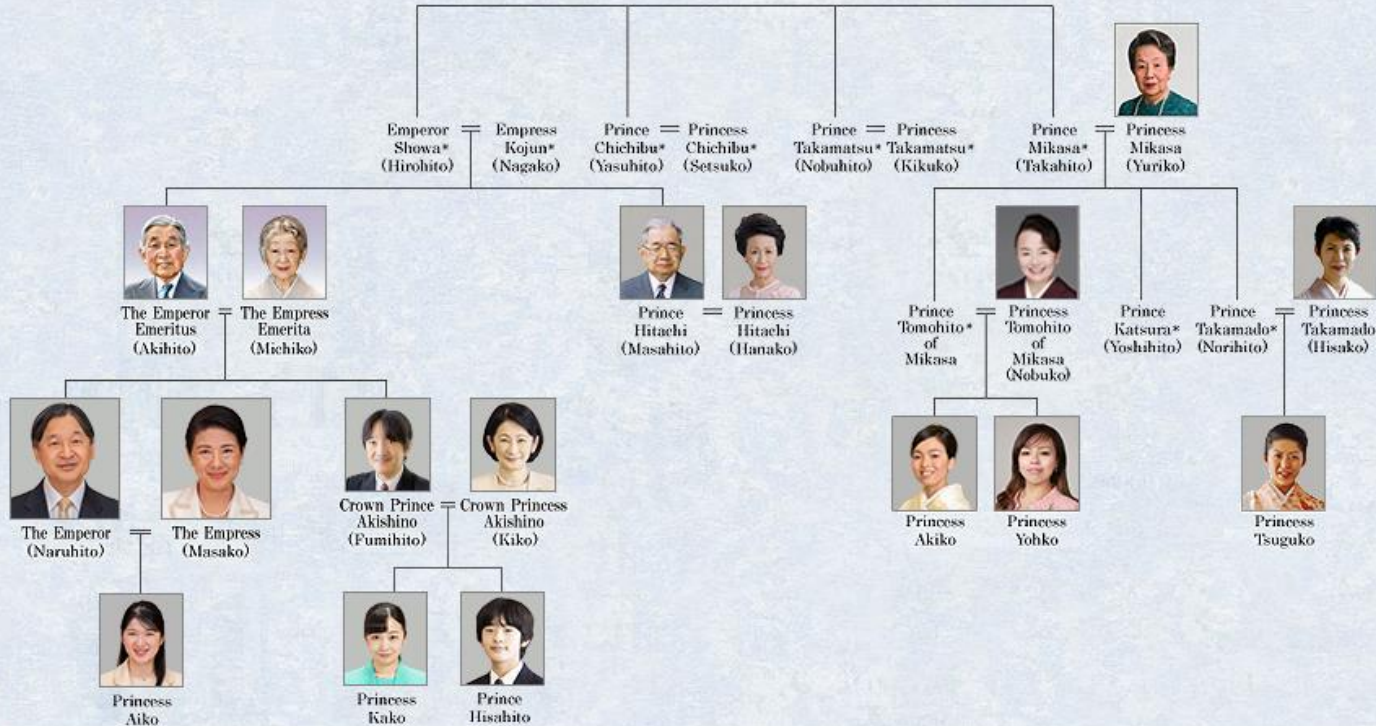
Emperor Showa* (Hirohito) = Empress Kojun* (Nagako)

Prince Chichibu* (Yasuhito) = Princess Chichibu* (Setsuko)

Prince Takamatsu* (Nobuhito) = Princess Takamatsu* (Kikuko)

Prince Mikasa* (Takahito) = Princess Mikasa (Yuriko)

The Emperor Emeritus (Akihito) = The Empress Emerita (Michiko)

Prince Hitachi (Masahito) = Princess Hitachi (Hanako)

Prince Tomohito* of Mikasa = Princess Tomohito of Mikasa (Nobuko)

Prince Katsura* (Yoshihito)

Prince Takamado* (Norihito) = Princess Takamado (Hisako)

The Emperor (Naruhito) = The Empress (Masako)

Crown Prince Akishino (Fumihito) = Crown Princess Akishino (Kiko)

Princess Akiko

Princess Yohko

Princess Tsuguko

Princess Aiko

Princess Kako

Prince Hisahito